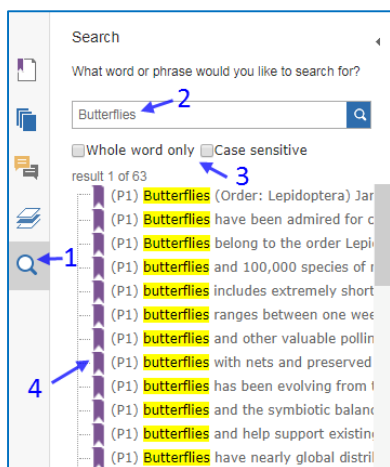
Search

What word or phrase would you like to search for?

Butterflies

2

Whole word only

Case sensitive

3

result 1 of 63

1

(P1) Butterflies (Order: Lepidoptera) Jar

(P1) Butterflies have been admired for c

(P1) Butterflies belong to the order Lepi

(P1) butterflies and 100,000 species of r

(P1) butterflies includes extremely short

(P1) butterflies ranges between one wee

(P1) butterflies and other valuable pollin

4

(P1) butterflies with nets and preserved

(P1) butterflies has been evolving from t

(P1) butterflies and the symbiotic balanc

(P1) butterflies and help support existin

(P1) Butterflies have nearly global distri